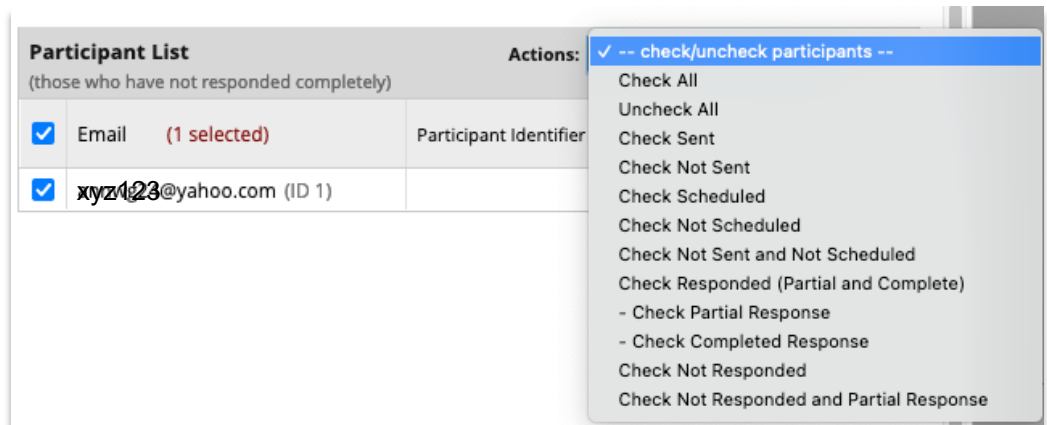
Participant List
(those who have not responded completely)

Actions:

✓ -- check/uncheck participants --
Check All
Uncheck All
Check Sent
Check Not Sent
Check Scheduled
Check Not Scheduled
Check Not Sent and Not Scheduled
Check Responded (Partial and Complete)
- Check Partial Response
- Check Completed Response
Check Not Responded
Check Not Responded and Partial Response

| ☑ | Email (1 selected) | Participant Identifier |
|---|---|---|
| ☑ | xyz123@yahoo.com (ID 1) | |